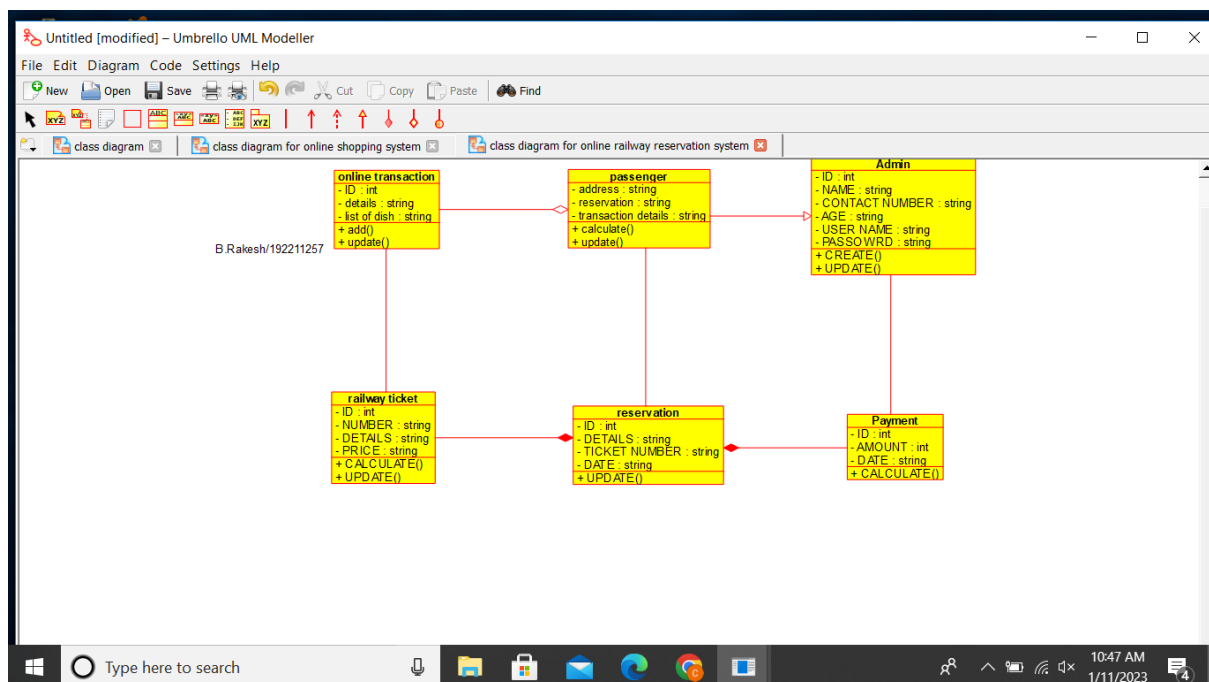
Untitled [modified] – Umbrello UML Modeller

File Edit Diagram Code Settings Help

New Open Save Cut Copy Paste Find

class diagram
class diagram for online shopping system
class diagram for online railway reservation system

online transaction
- ID : int
- details : string
- list of dish : string
+ add()
+ update()

B.Rakesh/192211257

passenger
- address : string
- reservation : string
- transaction details : string
+ calculate()
+ update()

Admin
- ID : int
- NAME : string
- CONTACT NUMBER : string
- AGE : string
- USER NAME : string
- PASSOWRD : string
+ CREATE()
+ UPDATE()

railway ticket
- ID : int
- NUMBER : string
- DETAILS : string
- PRICE : string
+ CALCULATE()
+ UPDATE()

reservation
- ID : int
- DETAILS : string
- TICKET NUMBER : string
- DATE : string
+ UPDATE()

Payment
- ID : int
- AMOUNT : int
- DATE : string
+ CALCULATE()

Type here to search

10:47 AM
1/11/2023
4